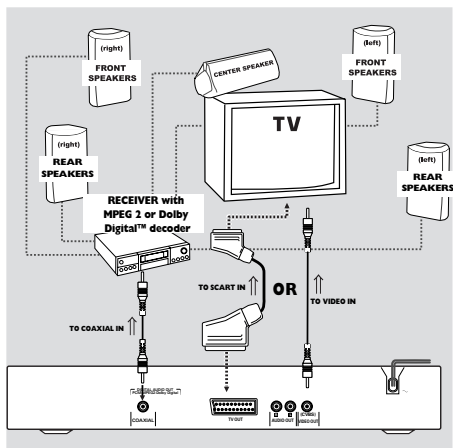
(right)
FRONT SPEAKERS

CENTER SPEAKER

(left)
FRONT SPEAKERS

TV

(right)
REAR SPEAKERS

(left)
REAR SPEAKERS

RECEIVER with MPEG 2 or Dolby Digital™ decoder

TO SCART IN

OR

TO VIDEO IN

TO COAXIAL IN

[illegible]

COAXIAL

TV OUT

AUDIO OUT

VIDEO OUT